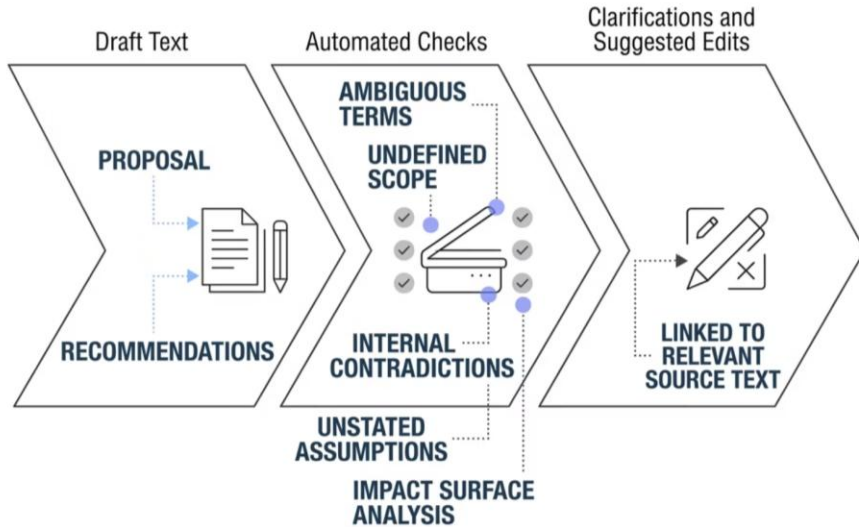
Draft Text

Automated Checks

Clarifications and Suggested Edits

PROPOSAL

RECOMMENDATIONS

AMBIGUOUS TERMS

UNDEFINED SCOPE

INTERNAL CONTRADICTIONS

UNSTATED ASSUMPTIONS

IMPACT SURFACE ANALYSIS

LINKED TO RELEVANT SOURCE TEXT